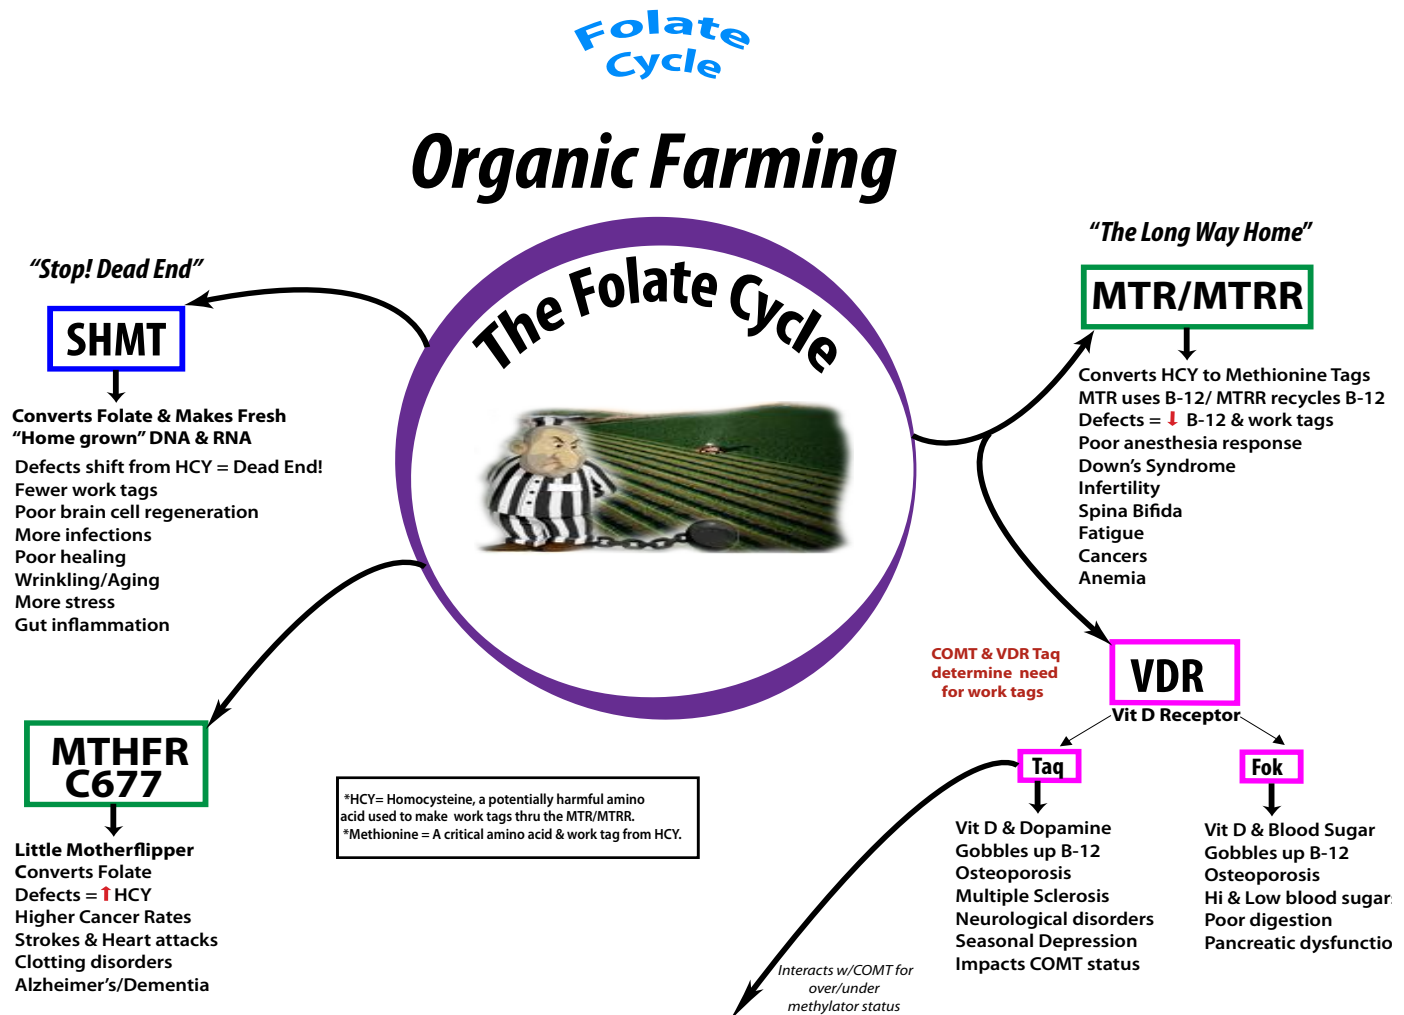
Folate Cycle

Organic Farming

The Folate Cycle

"Stop! Dead End"

SHMT

Converts Folate & Makes Fresh "Home grown" DNA & RNA

Defects shift from HCY = Dead End!
Fewer work tags
Poor brain cell regeneration
More infections
Poor healing
Wrinkling/Aging
More stress
Gut inflammation

"The Long Way Home"

MTR/MTRR

Converts HCY to Methionine Tags
MTR uses B-12/ MTRR recycles B-12
Defects = ⬇ B-12 & work tags
Poor anesthesia response
Down's Syndrome
Infertility
Spina Bifida
Fatigue
Cancers
Anemia

COMT & VDR Taq determine need for work tags

VDR

Vit D Receptor

Taq

Vit D & Dopamine
Gobbles up B-12
Osteoporosis
Multiple Sclerosis
Neurological disorders
Seasonal Depression
Impacts COMT status

Fok

Vit D & Blood Sugar
Gobbles up B-12
Osteoporosis
Hi & Low blood sugar
Poor digestion
Pancreatic dysfunctio

Interacts w/COMT for over/under methylator status

MTHFR C677

Little Motherflipper
Converts Folate
Defects = ⬆HCY
Higher Cancer Rates
Strokes & Heart attacks
Clotting disorders
Alzheimer's/Dementia

*HCY= Homocysteine, a potentially harmful amino acid used to make work tags thru the MTR/MTRR.
*Methionine = A critical amino acid & work tag from HCY.